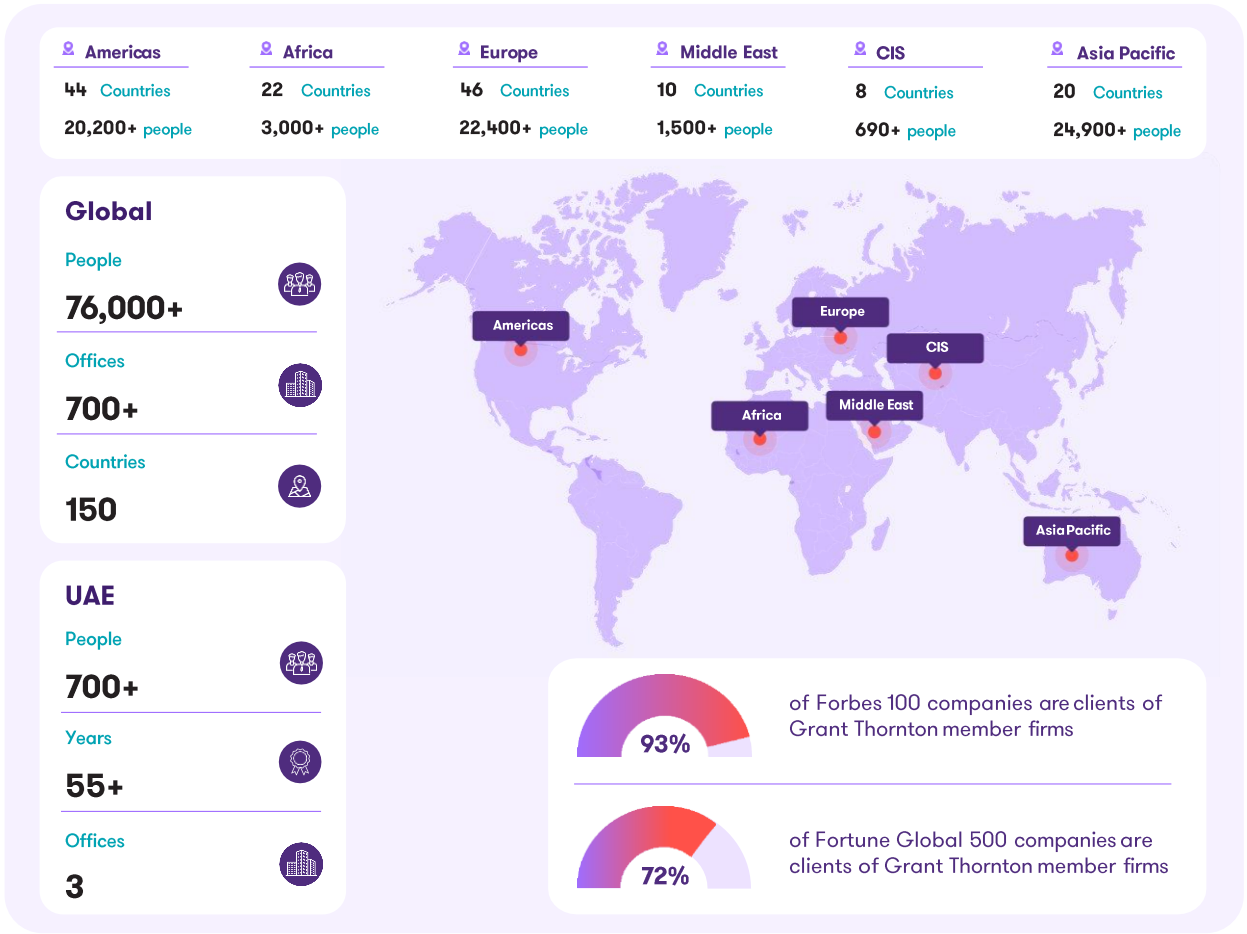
Americas
44 Countries
20,200+ people

Africa
22 Countries
3,000+ people

Europe
46 Countries
22,400+ people

Middle East
10 Countries
1,500+ people

CIS
8 Countries
690+ people

Asia Pacific
20 Countries
24,900+ people

Global
People
76,000+
Offices
700+
Countries
150

UAE
People
700+
Years
55+
Offices
3

Americas
Europe
CIS
Africa
Middle East
Asia Pacific

93%
of Forbes 100 companies are clients of Grant Thornton member firms

72%
of Fortune Global 500 companies are clients of Grant Thornton member firms